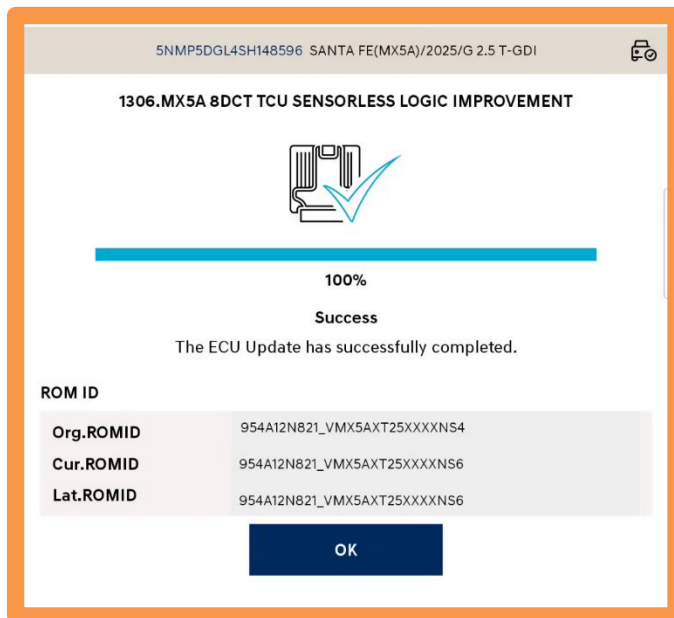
5NMP5DGL4SH148596 SANTA FE(MX5A)/2025/G 2.5 T-GDI

1306.MX5A 8DCT TCU SENSORLESS LOGIC IMPROVEMENT

100%

Success

The ECU Update has successfully completed.

ROM ID

| | |
|---|---|
| Org.ROMID | 954A12N821_VMX5AXT25XXXXNS4 |
| Cur.ROMID | 954A12N821_VMX5AXT25XXXXNS6 |
| Lat.ROMID | 954A12N821_VMX5AXT25XXXXNS6 |

OK